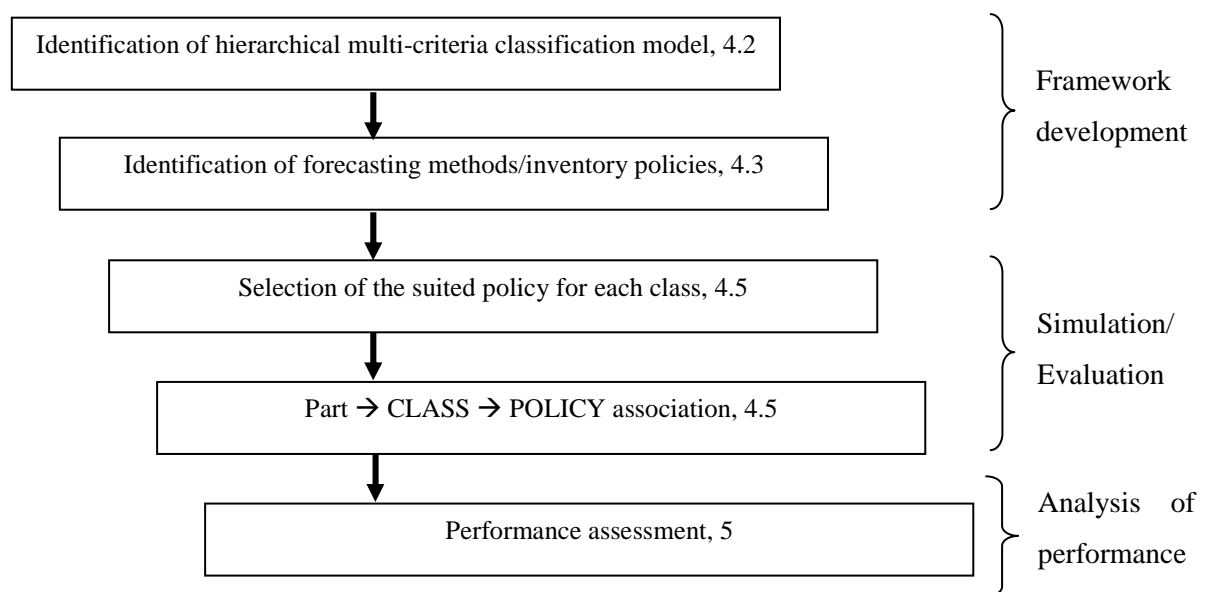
Identification of hierarchical multi-criteria classification model, 4.2

Identification of forecasting methods/inventory policies, 4.3

Framework development

Selection of the suited policy for each class, 4.5

Part → CLASS → POLICY association, 4.5

Simulation/ Evaluation

Performance assessment, 5

Analysis of performance